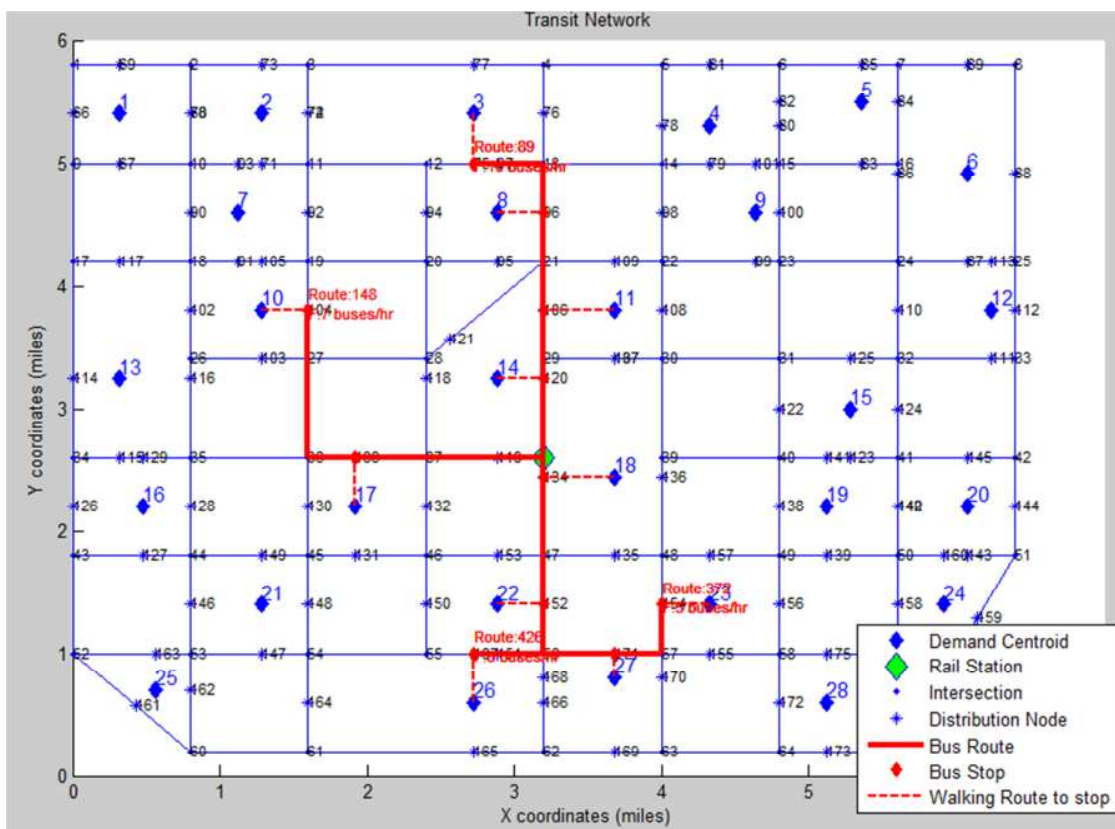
Transit Network

Y coordinates (miles)

X coordinates (miles)

0 1 2 3 4 5
0 1 2 3 4 5 6

1 2 3 4 5 6 7 8 9 10 11 12 13 14 15 16 17 18 19 20 21 22 24 25 26 27 28

Route:89
Route:148
Route:372
Route:426

Demand Centroid
Rail Station
Intersection
Distribution Node
Bus Route
Bus Stop
Walking Route to stop